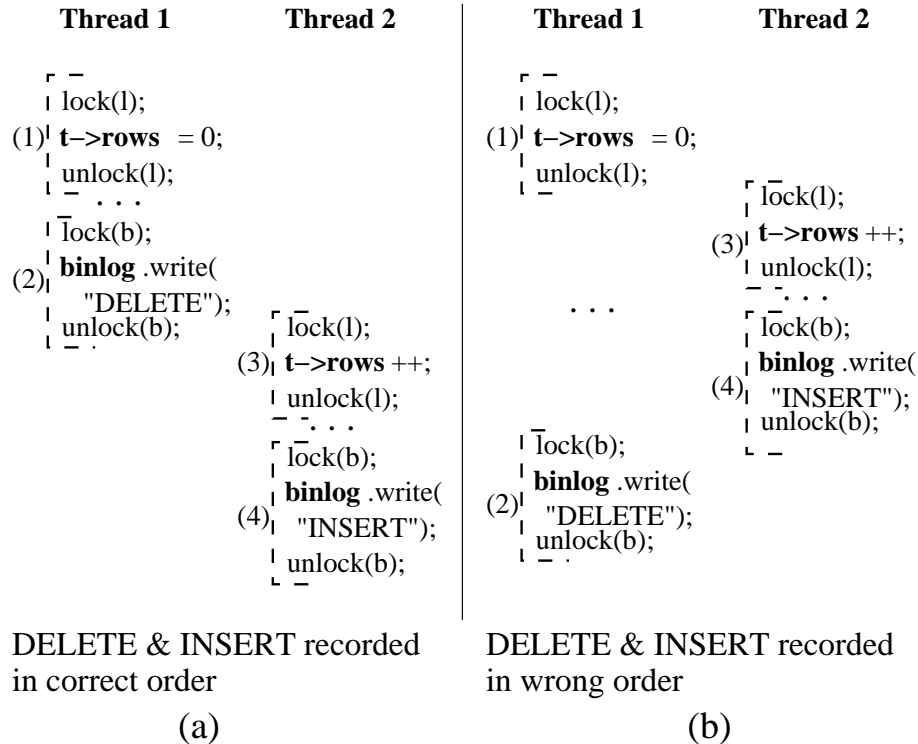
Thread 1 Thread 2

lock(l);
(1) t−>rows = 0;
unlock(l);
. . .
lock(b);
(2) binlog .write(
"DELETE");
unlock(b);

lock(l);
(3) t−>rows ++;
unlock(l);
. . .
lock(b);
binlog .write(
(4) "INSERT");
unlock(b);

DELETE & INSERT recorded in correct order

(a)

Thread 1 Thread 2

lock(l);
(1) t−>rows = 0;
unlock(l);

lock(l);
(3) t−>rows ++;
unlock(l);
. . .
lock(b);
binlog .write(
(4) "INSERT");
unlock(b);

. . .

lock(b);
binlog .write(
(2) "DELETE");
unlock(b);

DELETE & INSERT recorded in wrong order

(b)